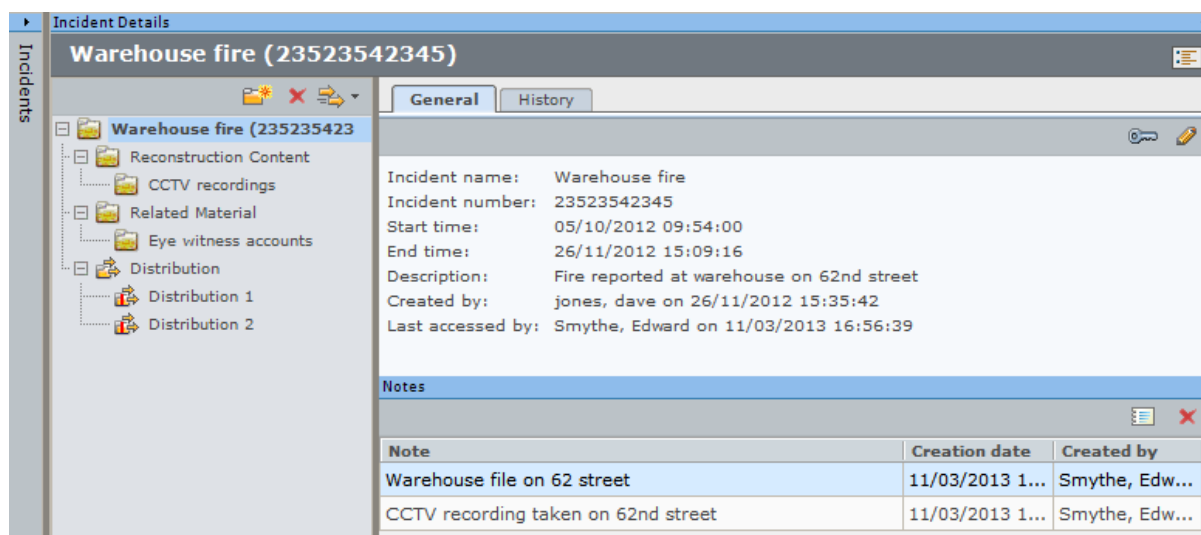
Incidents

Incident Details

Warehouse fire (23523542345)

Warehouse fire (235235423
Reconstruction Content
CCTV recordings
Related Material
Eye witness accounts
Distribution
Distribution 1
Distribution 2

General | History

Incident name: Warehouse fire
Incident number: 23523542345
Start time: 05/10/2012 09:54:00
End time: 26/11/2012 15:09:16
Description: Fire reported at warehouse on 62nd street
Created by: jones, dave on 26/11/2012 15:35:42
Last accessed by: Smythe, Edward on 11/03/2013 16:56:39

Notes

| Note | Creation date | Created by |
|---|---|---|
| Warehouse file on 62 street | 11/03/2013 1... | Smythe, Edw... |
| CCTV recording taken on 62nd street | 11/03/2013 1... | Smythe, Edw... |